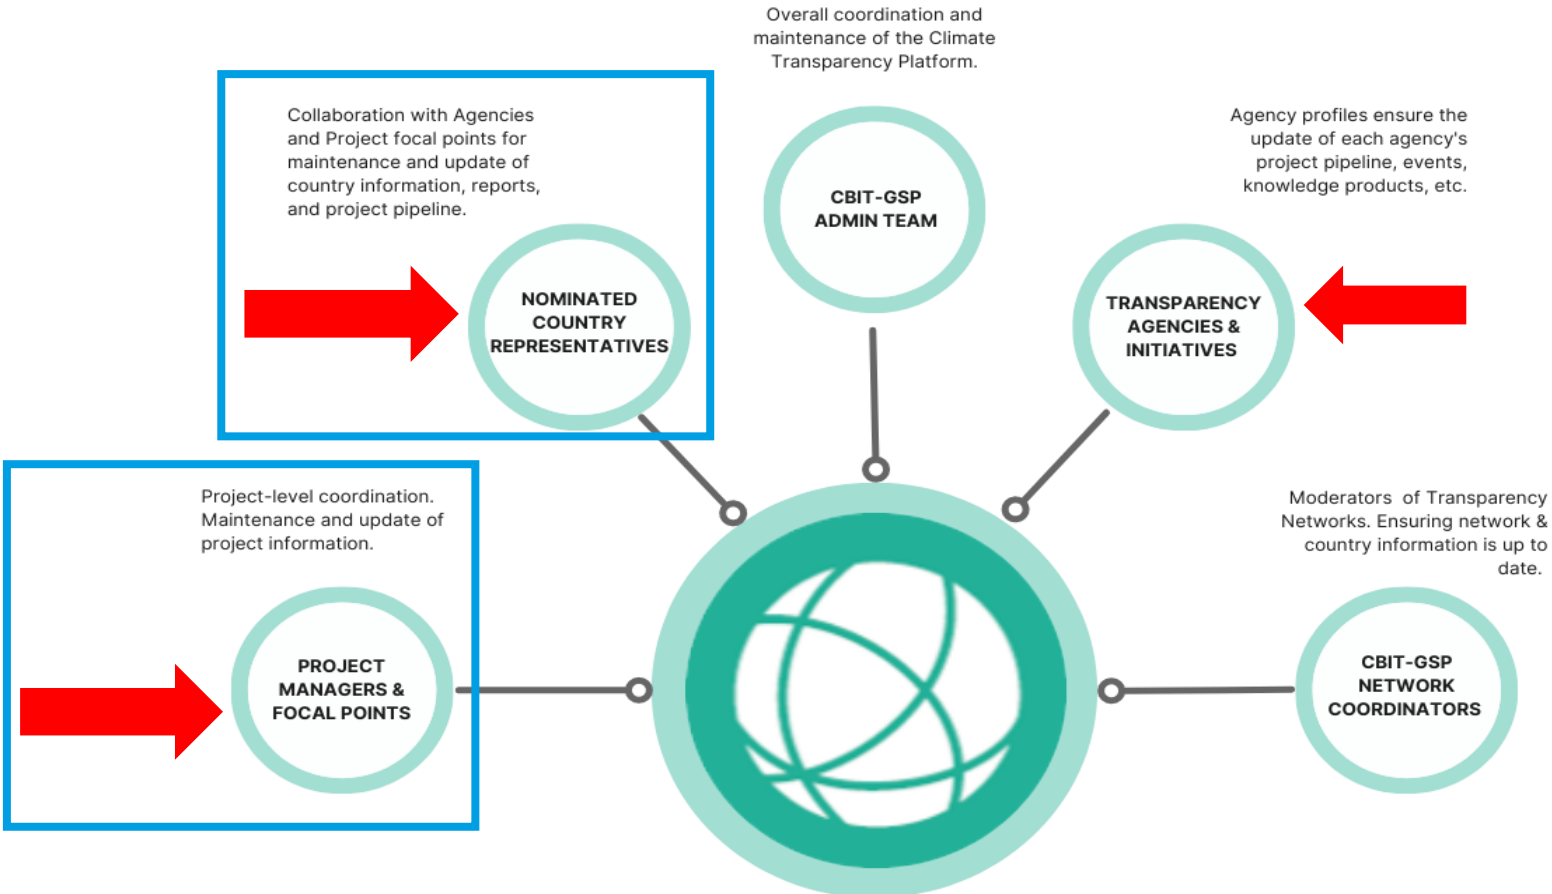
Overall coordination and maintenance of the Climate Transparency Platform.

CBIT-GSP ADMIN TEAM

Collaboration with Agencies and Project focal points for maintenance and update of country information, reports, and project pipeline.

NOMINATED COUNTRY REPRESENTATIVES

Agency profiles ensure the update of each agency's project pipeline, events, knowledge products, etc.

TRANSPARENCY AGENCIES & INITIATIVES

Project-level coordination. Maintenance and update of project information.

PROJECT MANAGERS & FOCAL POINTS

Moderators of Transparency Networks. Ensuring network & country information is up to date.

CBIT-GSP NETWORK COORDINATORS